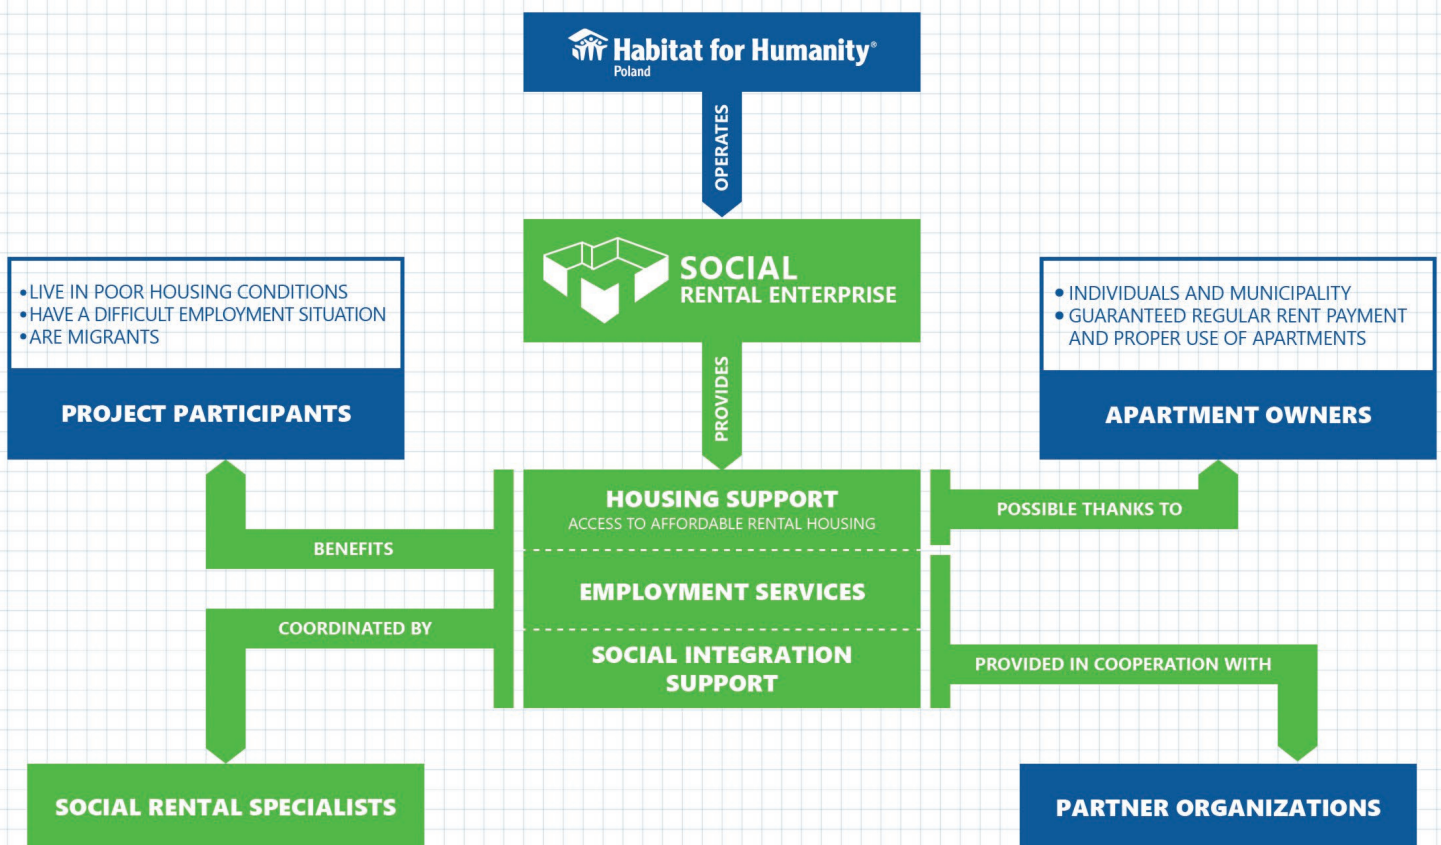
Habitat for Humanity®
Poland

OPERATES

SOCIAL
RENTAL ENTERPRISE

•LIVE IN POOR HOUSING CONDITIONS
•HAVE A DIFFICULT EMPLOYMENT SITUATION
•ARE MIGRANTS

PROJECT PARTICIPANTS

• INDIVIDUALS AND MUNICIPALITY
• GUARANTEED REGULAR RENT PAYMENT AND PROPER USE OF APARTMENTS

APARTMENT OWNERS

PROVIDES

HOUSING SUPPORT
ACCESS TO AFFORDABLE RENTAL HOUSING

EMPLOYMENT SERVICES

SOCIAL INTEGRATION SUPPORT

BENEFITS

COORDINATED BY

POSSIBLE THANKS TO

PROVIDED IN COOPERATION WITH

SOCIAL RENTAL SPECIALISTS

PARTNER ORGANIZATIONS